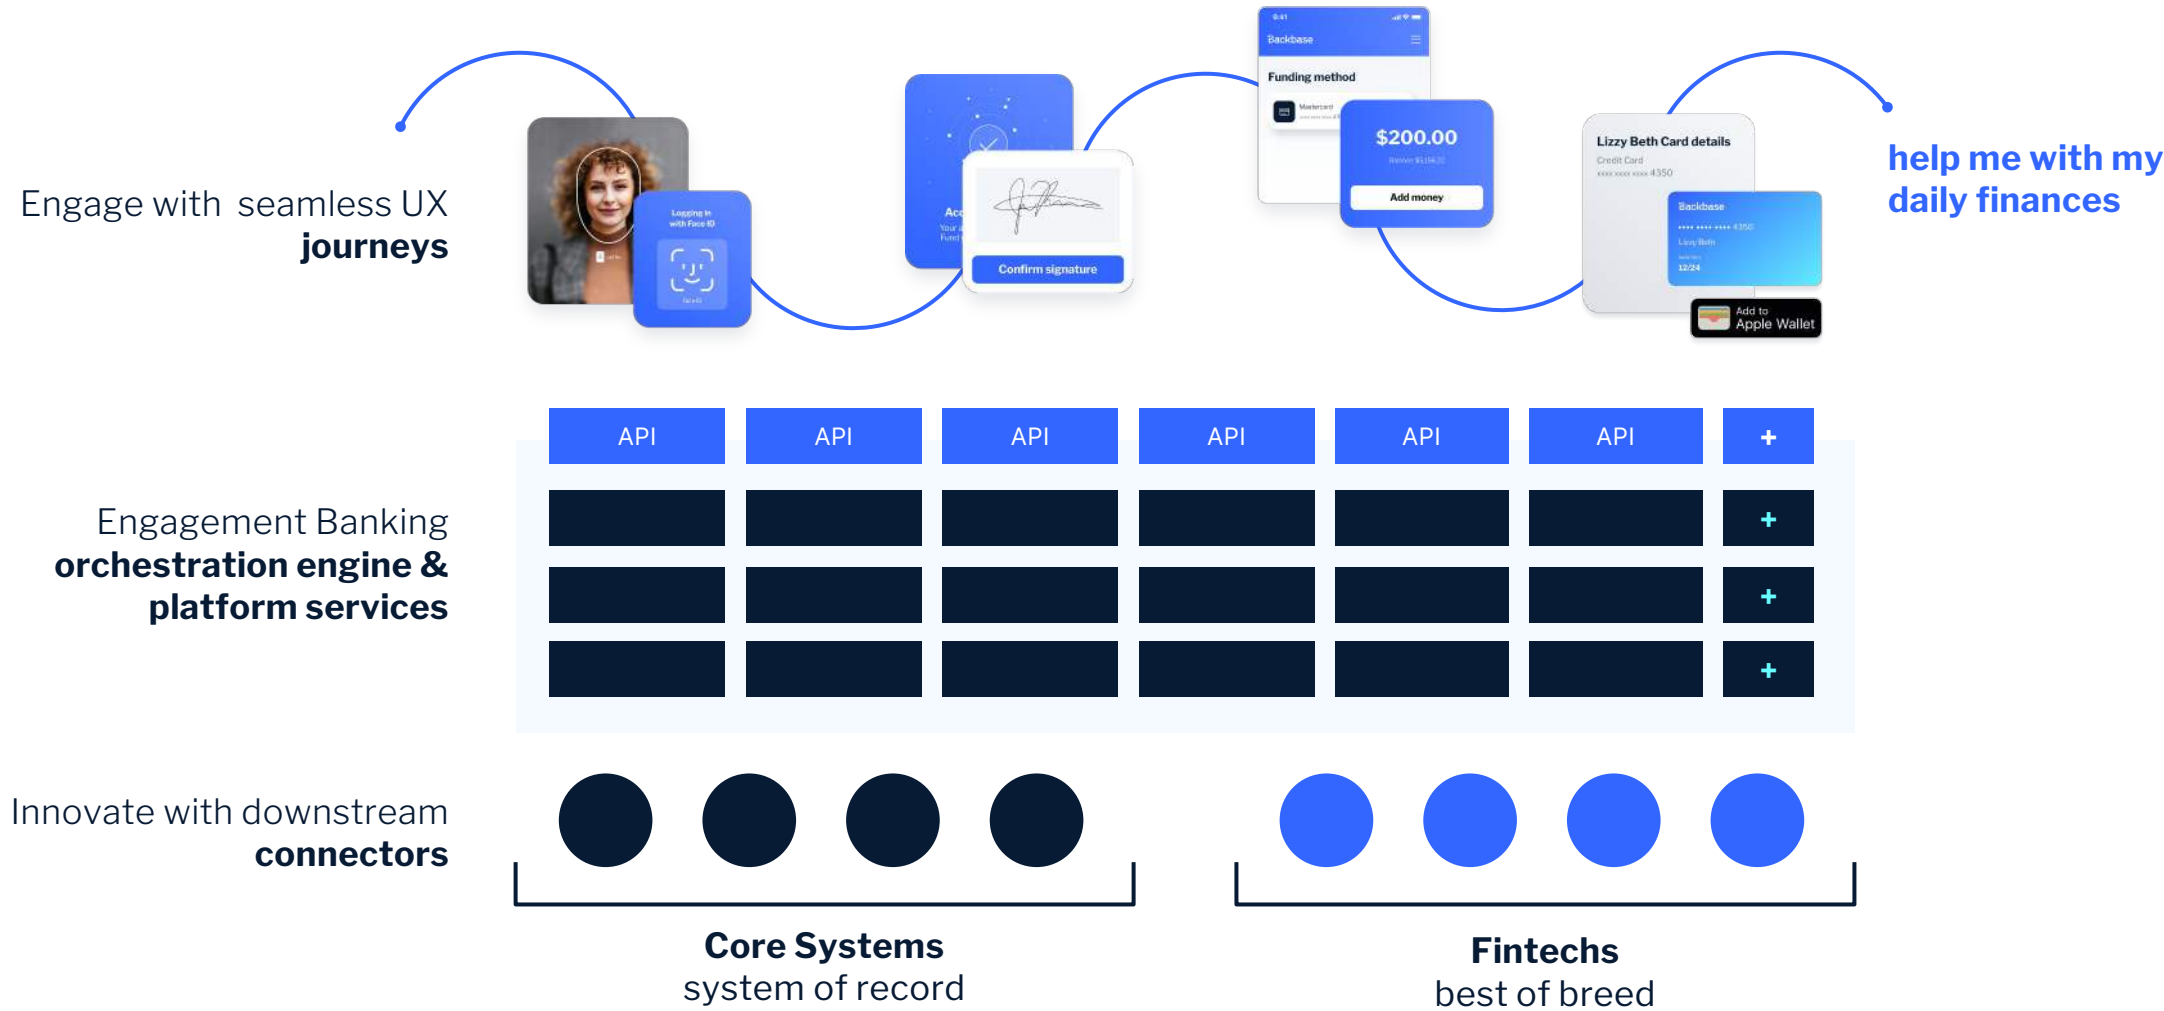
Engage with seamless UX **journeys**

Logging in with Face ID

Confirm signature

Backbase

Funding method

Mastercard

$200.00

Add money

Lizzy Beth Card details

Credit Card

xxxx xxxx xxxx 4350

Backbase

Lizzy Beth

12/24

Add to Apple Wallet

help me with my daily finances

| API | API | API | API | API | API | + |
|---|---|---|---|---|---|---|
| | | | | | | + |
| | | | | | | + |
| | | | | | | + |

Engagement Banking **orchestration engine & platform services**

Innovate with downstream **connectors**

**Core Systems**
system of record

**Fintechs**
best of breed